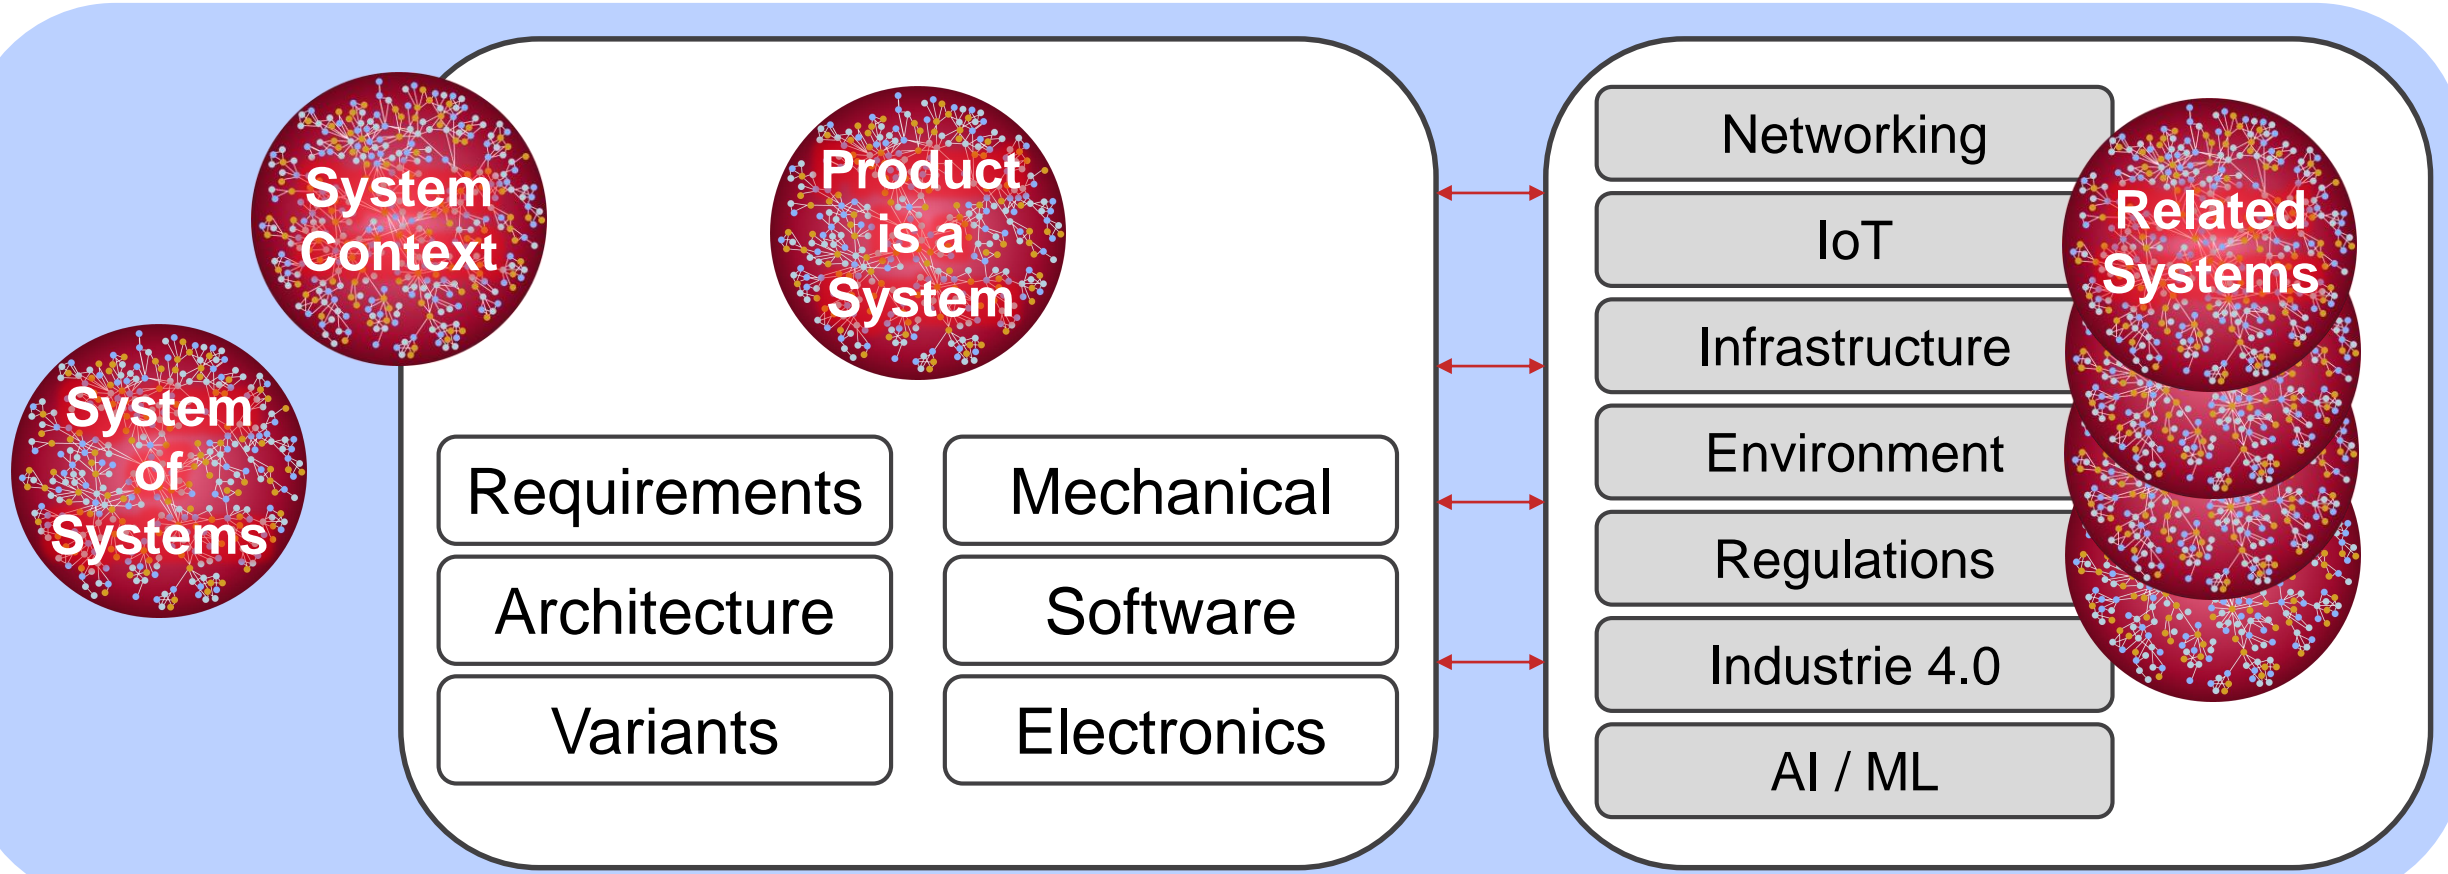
System Context

System of Systems

Product is a System

Requirements

Mechanical

Architecture

Software

Variants

Electronics

Networking

IoT

Infrastructure

Environment

Regulations

Industrie 4.0

AI / ML

Related Systems